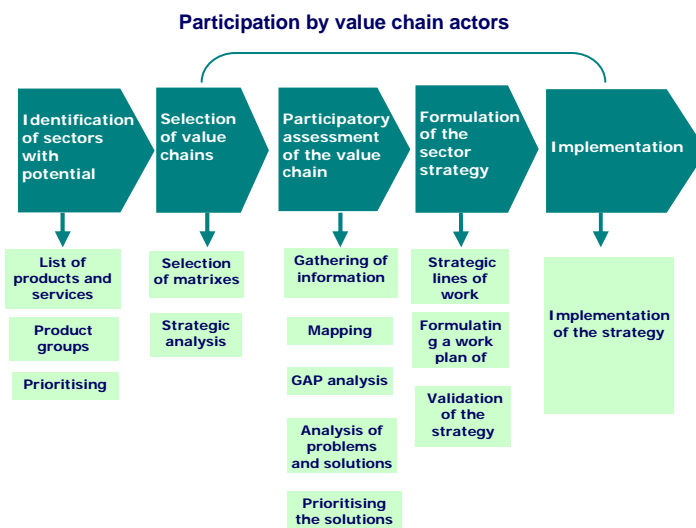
Participation by value chain actors

Identification of sectors with potential

Selection of value chains

Participatory assessment of the value chain

Formulation of the sector strategy

Implementation

List of products and services

Product groups

Prioritising

Selection of matrixes

Strategic analysis

Gathering of information

Mapping

GAP analysis

Analysis of problems and solutions

Prioritising the solutions

Strategic lines of work

Formulatin g a work plan of

Validation of the strategy

Implementation of the strategy